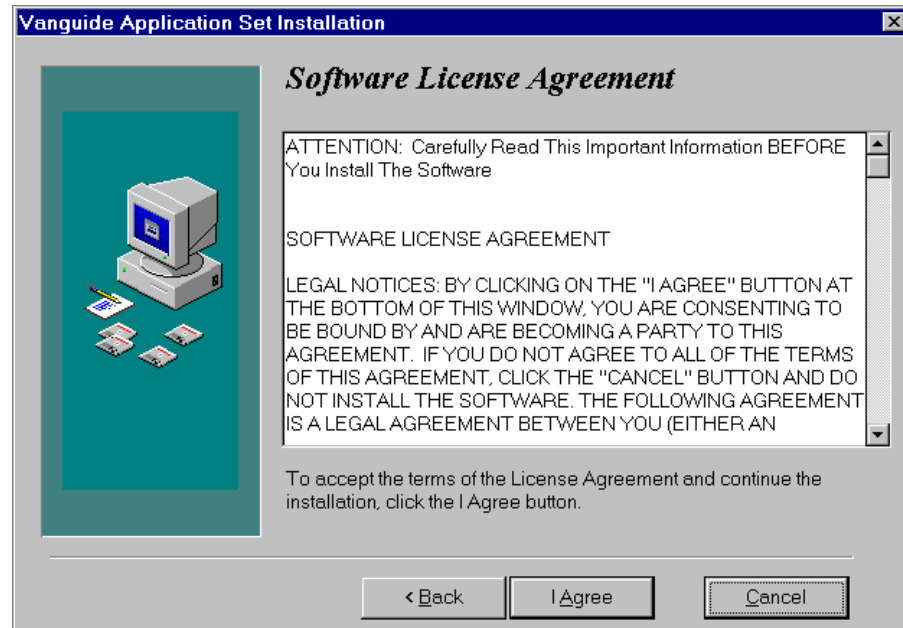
Vanguide Application Set Installation

Software License Agreement

ATTENTION: Carefully Read This Important Information BEFORE You Install The Software

SOFTWARE LICENSE AGREEMENT

LEGAL NOTICES: BY CLICKING ON THE "I AGREE" BUTTON AT THE BOTTOM OF THIS WINDOW, YOU ARE CONSENTING TO BE BOUND BY AND ARE BECOMING A PARTY TO THIS AGREEMENT. IF YOU DO NOT AGREE TO ALL OF THE TERMS OF THIS AGREEMENT, CLICK THE "CANCEL" BUTTON AND DO NOT INSTALL THE SOFTWARE. THE FOLLOWING AGREEMENT IS A LEGAL AGREEMENT BETWEEN YOU (EITHER AN

To accept the terms of the License Agreement and continue the installation, click the I Agree button.

< Back

I Agree

Cancel